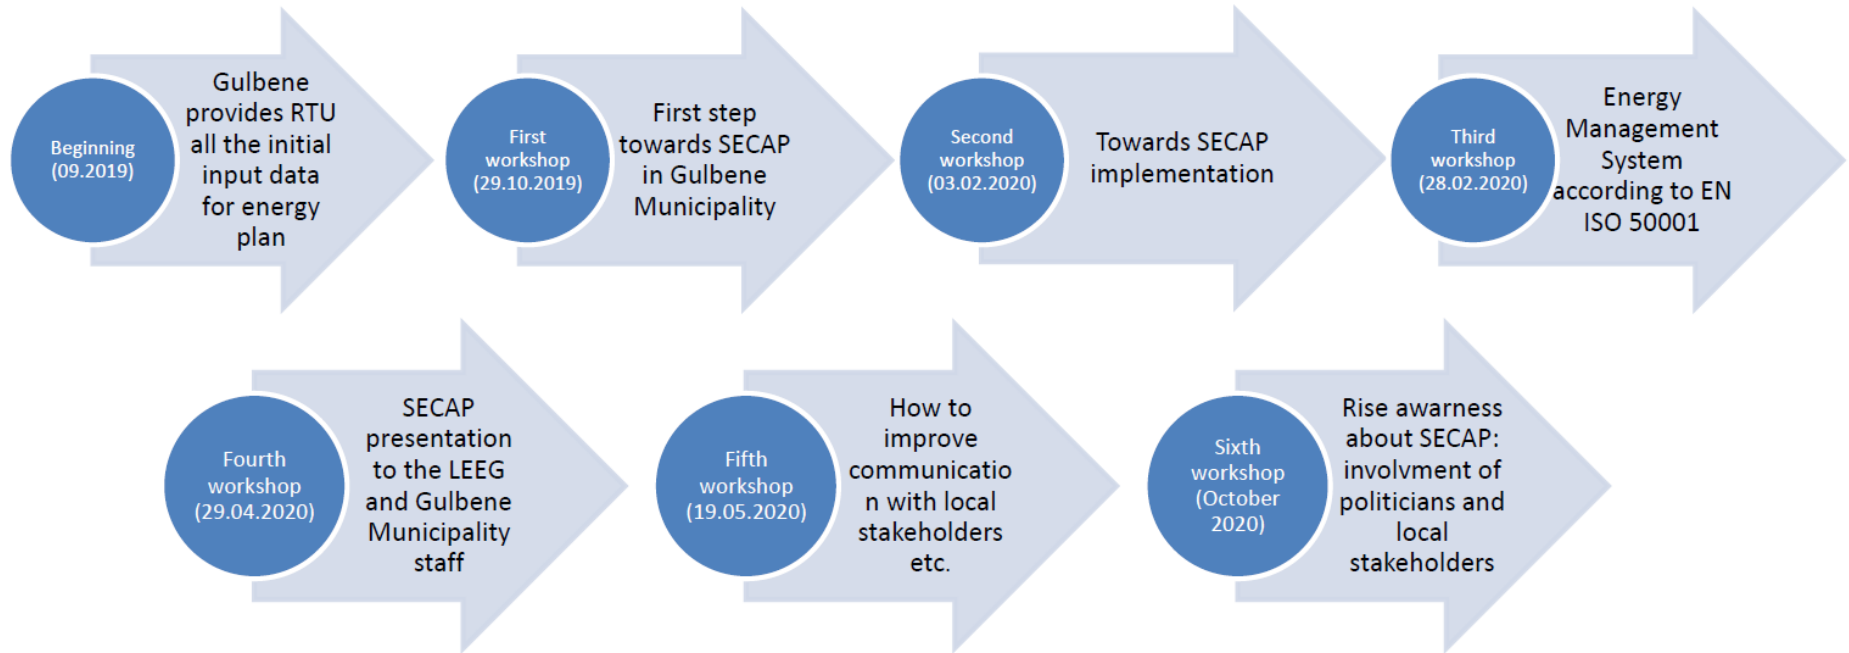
Beginning (09.2019)

Gulbene provides RTU all the initial input data for energy plan

First workshop (29.10.2019)

First step towards SECAP in Gulbene Municipality

Second workshop (03.02.2020)

Towards SECAP implementation

Third workshop (28.02.2020)

Energy Management System according to EN ISO 50001

Fourth workshop (29.04.2020)

SECAP presentation to the LEEG and Gulbene Municipality staff

Fifth workshop (19.05.2020)

How to improve communication with local stakeholders etc.

Sixth workshop (October 2020)

Rise awarness about SECAP: involvment of politicians and local stakeholders